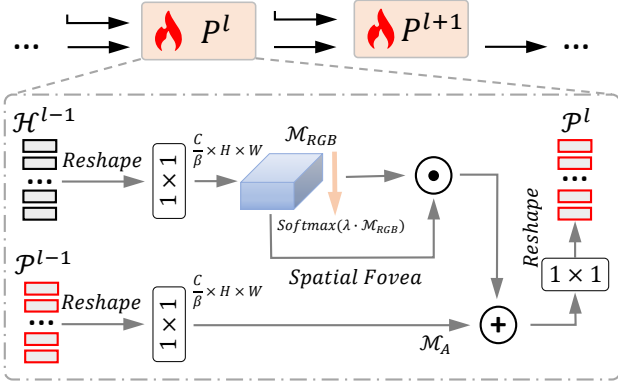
... $P^l$ $P^{l+1}$ ...

$\mathcal{H}^{l-1}$

Reshape

$1\times1$

$\frac{C}{\beta}\times H\times W$

$\mathcal{M}_{RGB}$

$Softmax(\lambda\cdot\mathcal{M}_{RGB})$

$\odot$

Spatial Fovea

$\mathcal{P}^{l-1}$

Reshape

$1\times1$

$\frac{C}{\beta}\times H\times W$

$\mathcal{M}_A$

$+$

$1\times1$

Reshape

$\mathcal{P}^l$